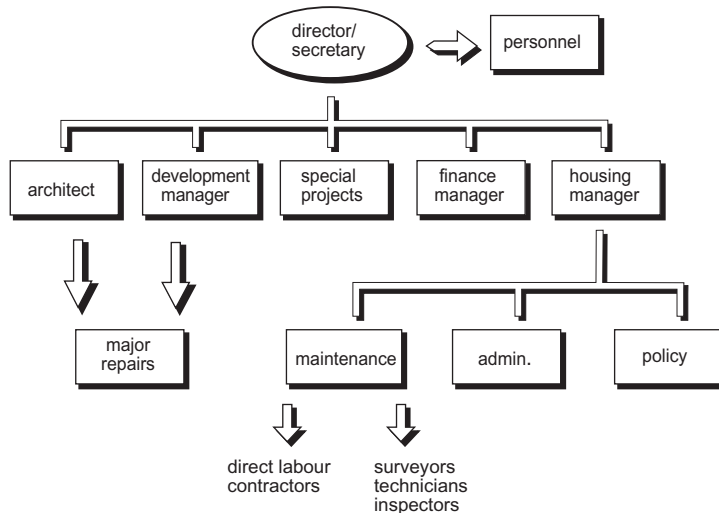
director/
secretary

personnel

architect

development
manager

special
projects

finance
manager

housing
manager

major
repairs

maintenance

admin.

policy

direct labour
contractors

surveyors
technicians
inspectors